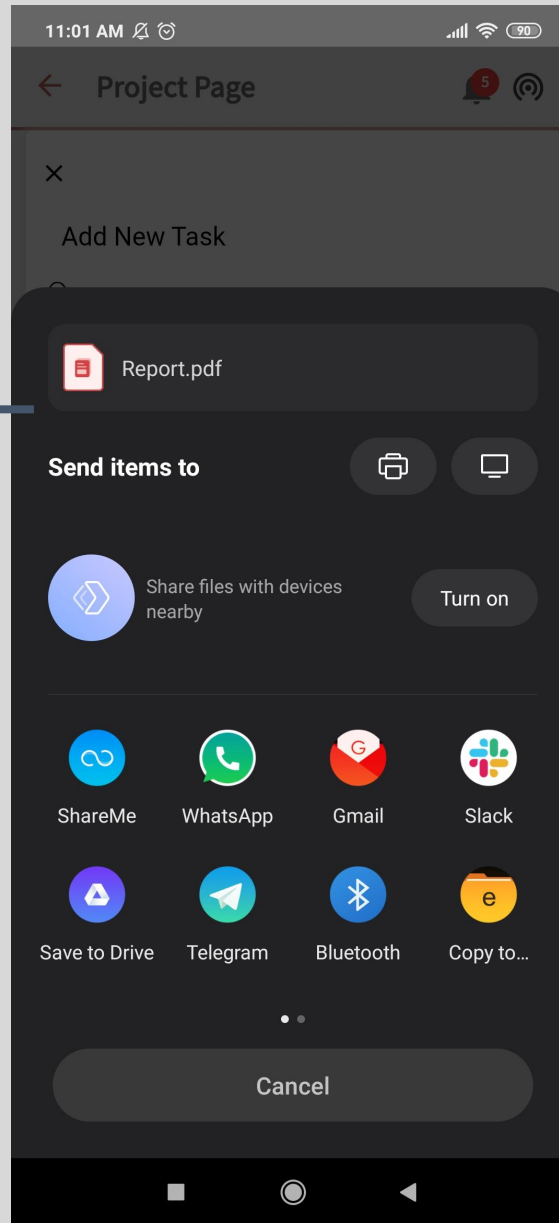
11:01 AM

90

Project Page

5

Add New Task

Report.pdf

Send items to

Share files with devices nearby

Turn on

ShareMe

WhatsApp

Gmail

Slack

Save to Drive

Telegram

Bluetooth

Copy to...

Cancel